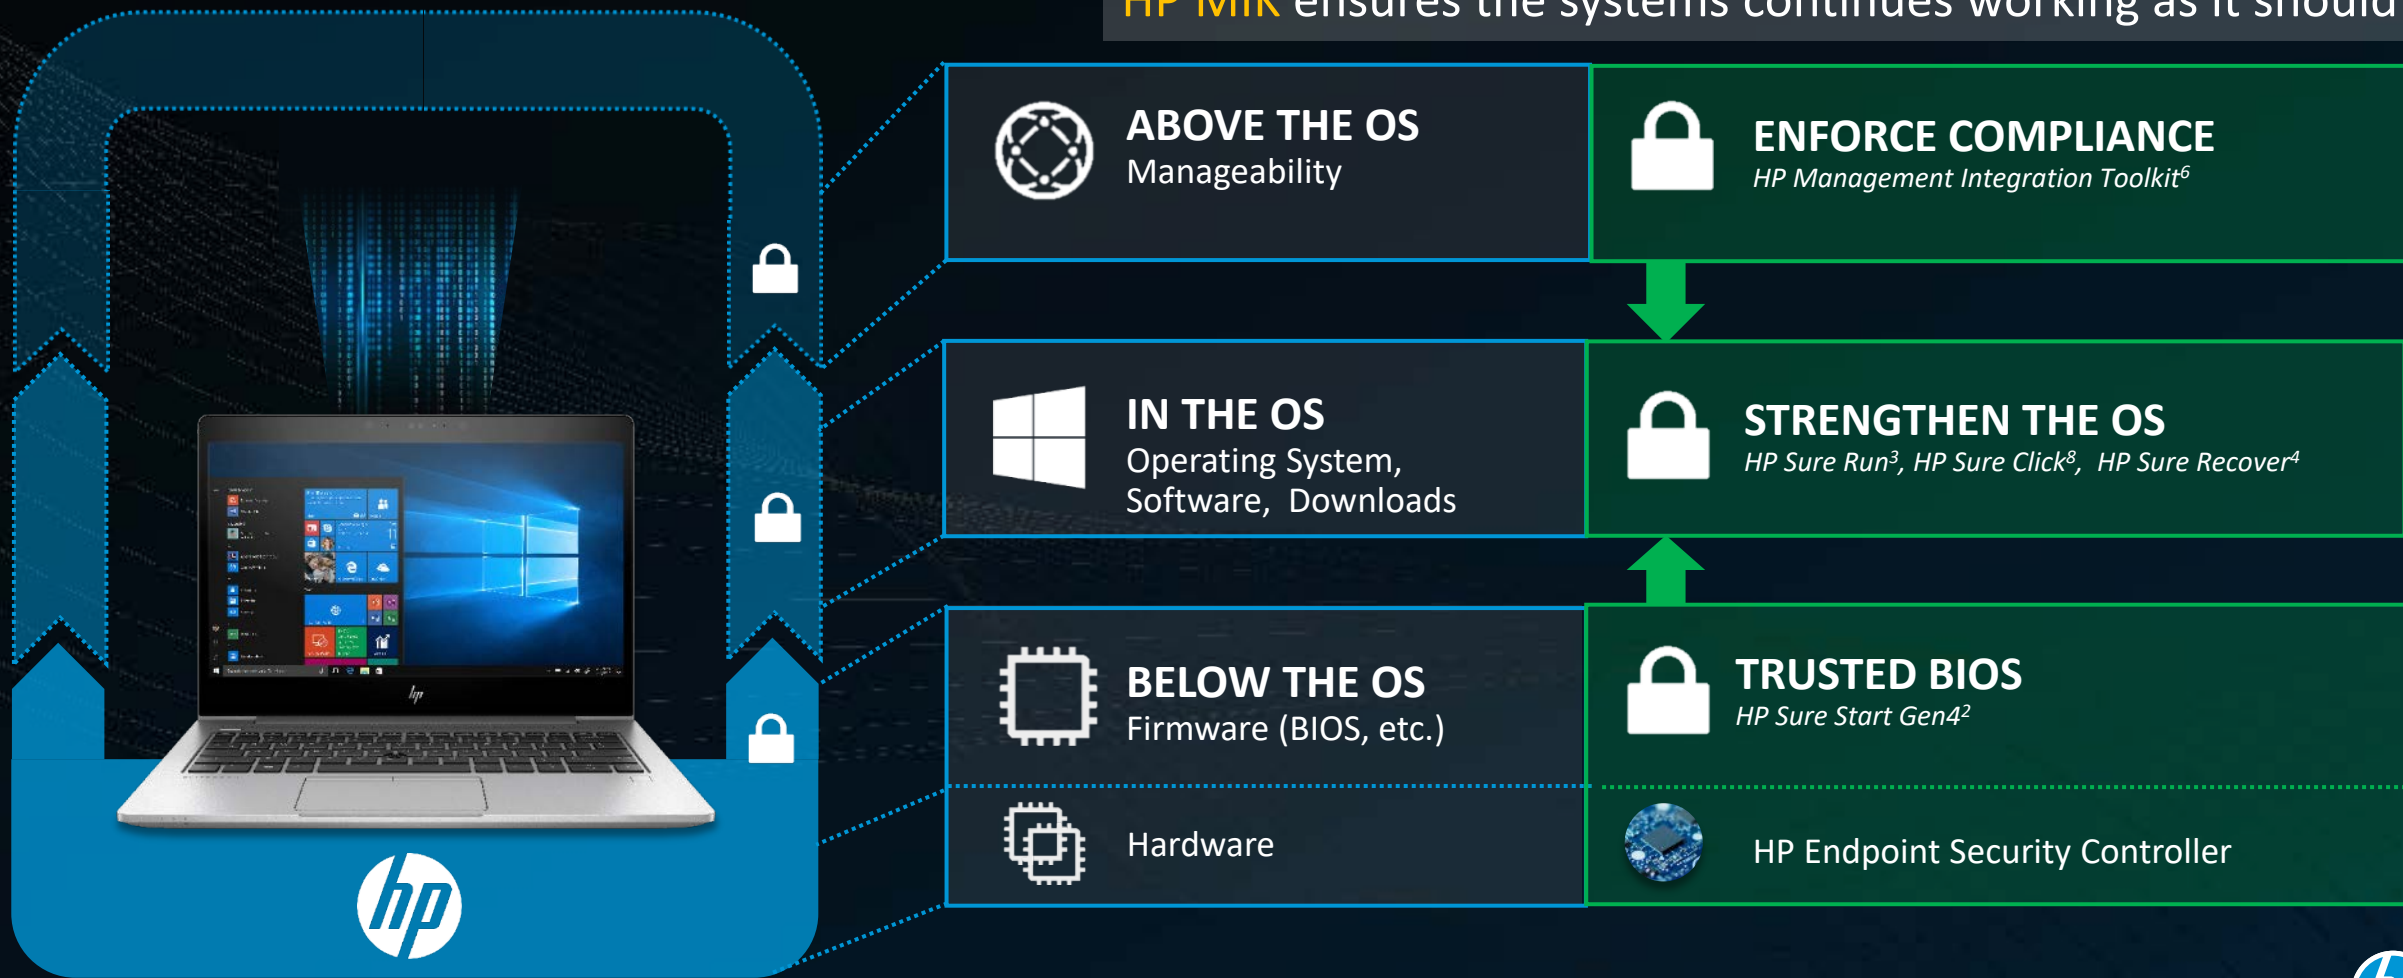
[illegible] ensures the systems continues working as it should

ABOVE THE OS
Manageability

ENFORCE COMPLIANCE
HP Management Integration Toolkit$^6$

IN THE OS
Operating System, Software, Downloads

STRENGTHEN THE OS
HP Sure Run$^3$, HP Sure Click$^8$, HP Sure Recover$^4$

BELOW THE OS
Firmware (BIOS, etc.)

TRUSTED BIOS
HP Sure Start Gen4$^2$

Hardware

HP Endpoint Security Controller

hp